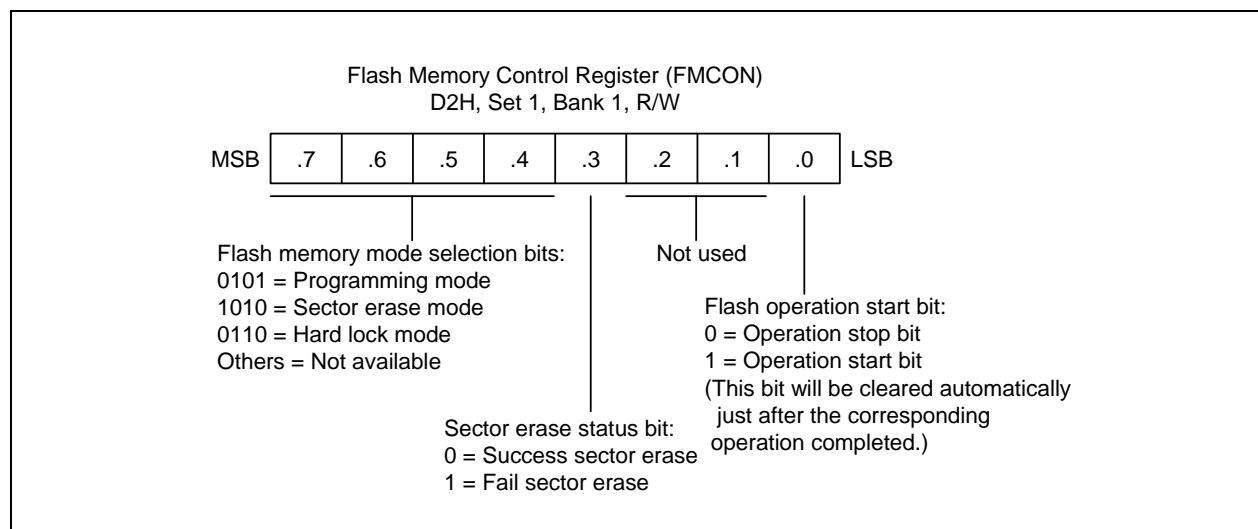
Flash Memory Control Register (FMCON)
D2H, Set 1, Bank 1, R/W

| MSB | .7 | .6 | .5 | .4 | .3 | .2 | .1 | .0 | LSB |
|---|---|---|---|---|---|---|---|---|---|

Flash memory mode selection bits:
0101 = Programming mode
1010 = Sector erase mode
0110 = Hard lock mode
Others = Not available

Not used

Flash operation start bit:
0 = Operation stop bit
1 = Operation start bit
(This bit will be cleared automatically just after the corresponding operation completed.)

Sector erase status bit:
0 = Success sector erase
1 = Fail sector erase